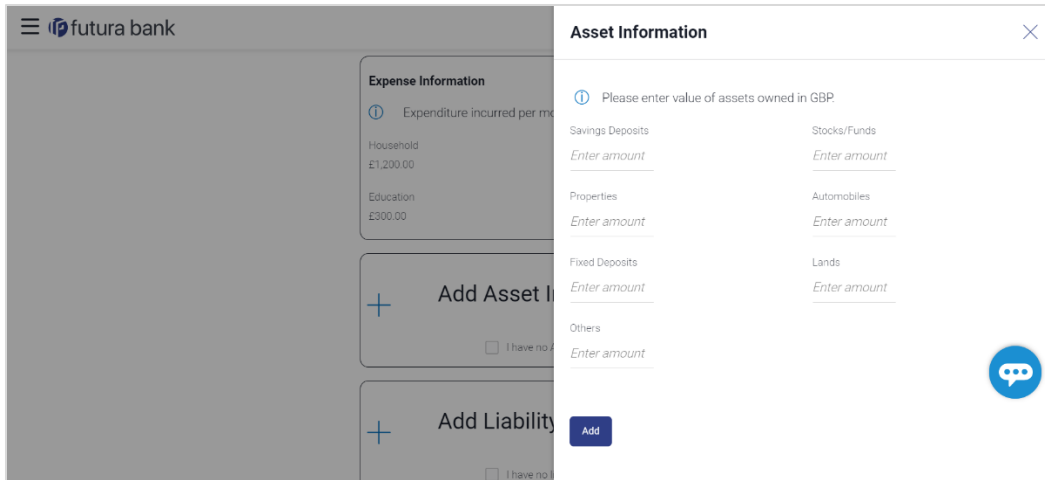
futura bank

Expense Information

Expenditure incurred per mo

Household
£1,200.00

Education
£300.00

Add Asset I

I have no A

Add Liability

I have no l

Asset Information

Please enter value of assets owned in GBP.

Savings Deposits
Enter amount

Stocks/Funds
Enter amount

Properties
Enter amount

Automobiles
Enter amount

Fixed Deposits
Enter amount

Lands
Enter amount

Others
Enter amount

Add